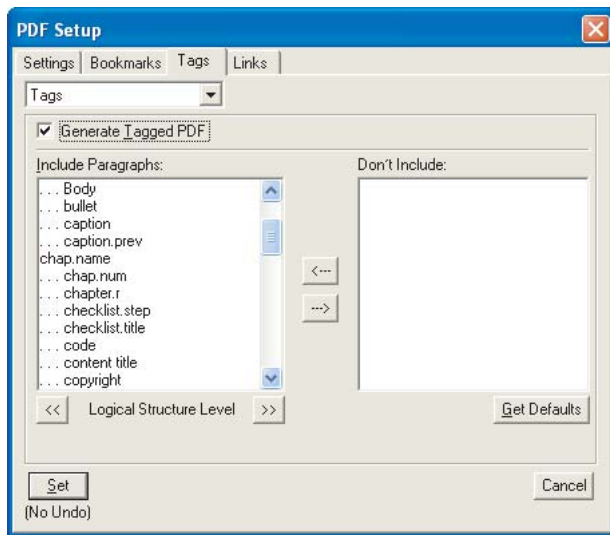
PDF Setup

Settings | Bookmarks | Tags | Links

Tags

Generate Tagged PDF

Include Paragraphs:

. . . Body
. . . bullet
. . . caption
. . . caption.prev
chap.name
. . . chap.num
. . . chapter.r
. . . checklist.step
. . . checklist.title
. . . code
. . . content title
. . . copyright

<---
--->

Don't Include:

<< Logical Structure Level >>

Get Defaults

Set
(No Undo)

Cancel